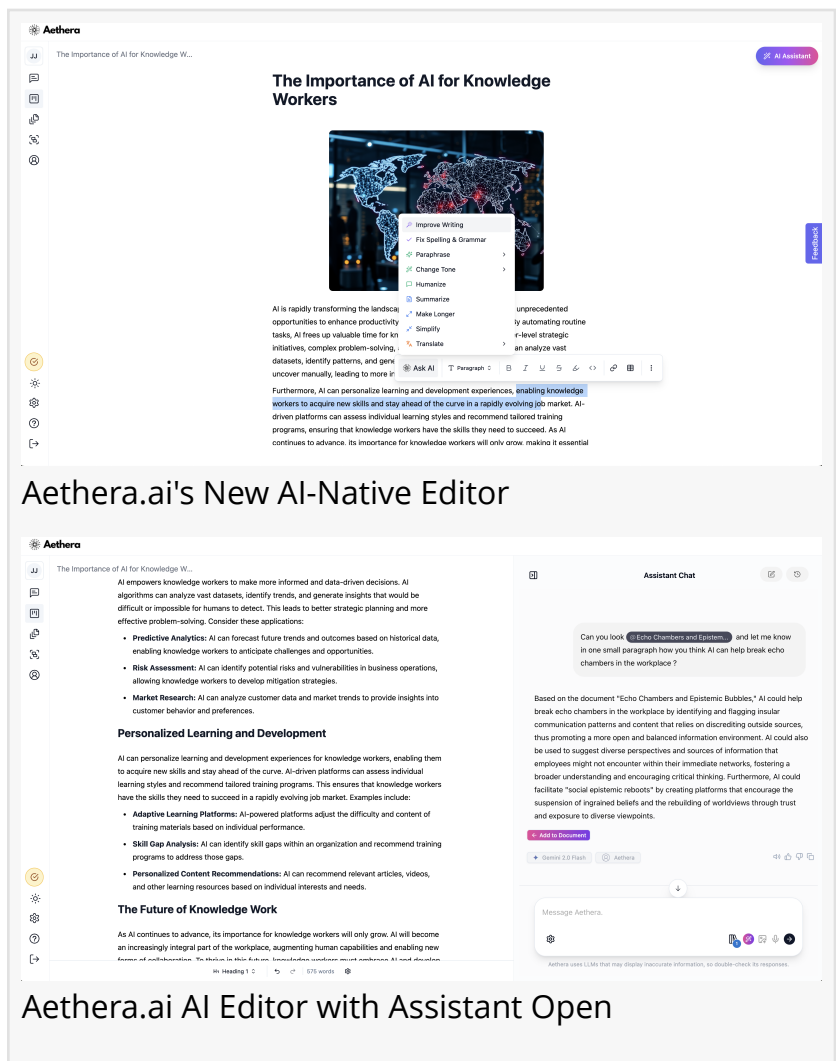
Aethera

JJ

The Importance of AI for Knowledge W...

AI Assistant

The Importance of AI for Knowledge Workers

Improve Writing
Fix Spelling & Grammar
Paraphrase
Change Tone
Humanize
Summarize
Make Longer
Simplify
Translate

Feedback

AI is rapidly transforming the landscap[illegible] unprecedented opportunities to enhance productivity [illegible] By automating routine tasks, AI frees up valuable time for kn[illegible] r-level strategic initiatives, complex problem-solving, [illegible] an analyze vast datasets, identify patterns, and gene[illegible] uncover manually, leading to more in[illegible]

Ask AI   Paragraph   B I U S

Furthermore, AI can personalize learning and development experiences, enabling knowledge workers to acquire new skills and stay ahead of the curve in a rapidly evolving job market. AI-driven platforms can assess individual learning styles and recommend tailored training programs, ensuring that knowledge workers have the skills they need to succeed. As AI continues to advance, its importance for knowledge workers will only grow, making it essential

Aethera.ai's New AI-Native Editor

Aethera

JJ

The Importance of AI for Knowledge W...

AI empowers knowledge workers to make more informed and data-driven decisions. AI algorithms can analyze vast datasets, identify trends, and generate insights that would be difficult or impossible for humans to detect. This leads to better strategic planning and more effective problem-solving. Consider these applications:

- **Predictive Analytics:** AI can forecast future trends and outcomes based on historical data, enabling knowledge workers to anticipate challenges and opportunities.
- **Risk Assessment:** AI can identify potential risks and vulnerabilities in business operations, allowing knowledge workers to develop mitigation strategies.
- **Market Research:** AI can analyze customer data and market trends to provide insights into customer behavior and preferences.

Personalized Learning and Development

AI can personalize learning and development experiences for knowledge workers, enabling them to acquire new skills and stay ahead of the curve. AI-driven platforms can assess individual learning styles and recommend tailored training programs. This ensures that knowledge workers have the skills they need to succeed in a rapidly evolving job market. Examples include:

- **Adaptive Learning Platforms:** AI-powered platforms adjust the difficulty and content of training materials based on individual performance.
- **Skill Gap Analysis:** AI can identify skill gaps within an organization and recommend training programs to address those gaps.
- **Personalized Content Recommendations:** AI can recommend relevant articles, videos, and other learning resources based on individual interests and needs.

The Future of Knowledge Work

As AI continues to advance, its importance for knowledge workers will only grow. AI will become an increasingly integral part of the workplace, augmenting human capabilities and enabling new forms of collaboration. To thrive in this future, knowledge workers must embrace AI and develop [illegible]

Heading 1   575 words

Assistant Chat

Can you look Echo Chambers and Epistem... and let me know in one small paragraph how you think AI can help break echo chambers in the workplace ?

Based on the document "Echo Chambers and Epistemic Bubbles," AI could help break echo chambers in the workplace by identifying and flagging insular communication patterns and content that relies on discrediting outside sources, thus promoting a more open and balanced information environment. AI could also be used to suggest diverse perspectives and sources of information that employees might not encounter within their immediate networks, fostering a broader understanding and encouraging critical thinking. Furthermore, AI could facilitate "social epistemic reboots" by creating platforms that encourage the suspension of ingrained beliefs and the rebuilding of worldviews through trust and exposure to diverse viewpoints.

+ Add to Document

Gemini 2.0 Flash   Aethera

Message Aethera.

Aethera uses LLMs that may display inaccurate information, so double-check its responses.

Aethera.ai AI Editor with Assistant Open